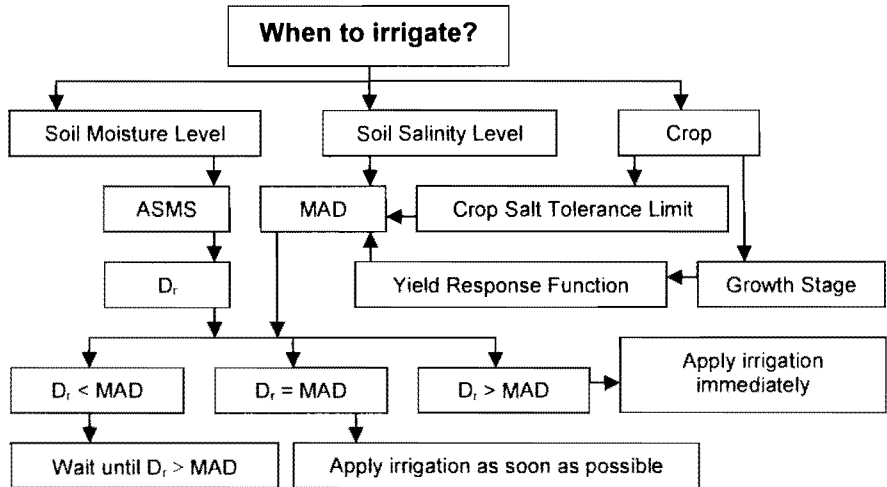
When to irrigate?

Soil Moisture Level

Soil Salinity Level

Crop

ASMS

MAD

Crop Salt Tolerance Limit

$D_r$

Yield Response Function

Growth Stage

$D_r$ < MAD

$D_r$ = MAD

$D_r$ > MAD

Apply irrigation immediately

Wait until $D_r$ > MAD

Apply irrigation as soon as possible